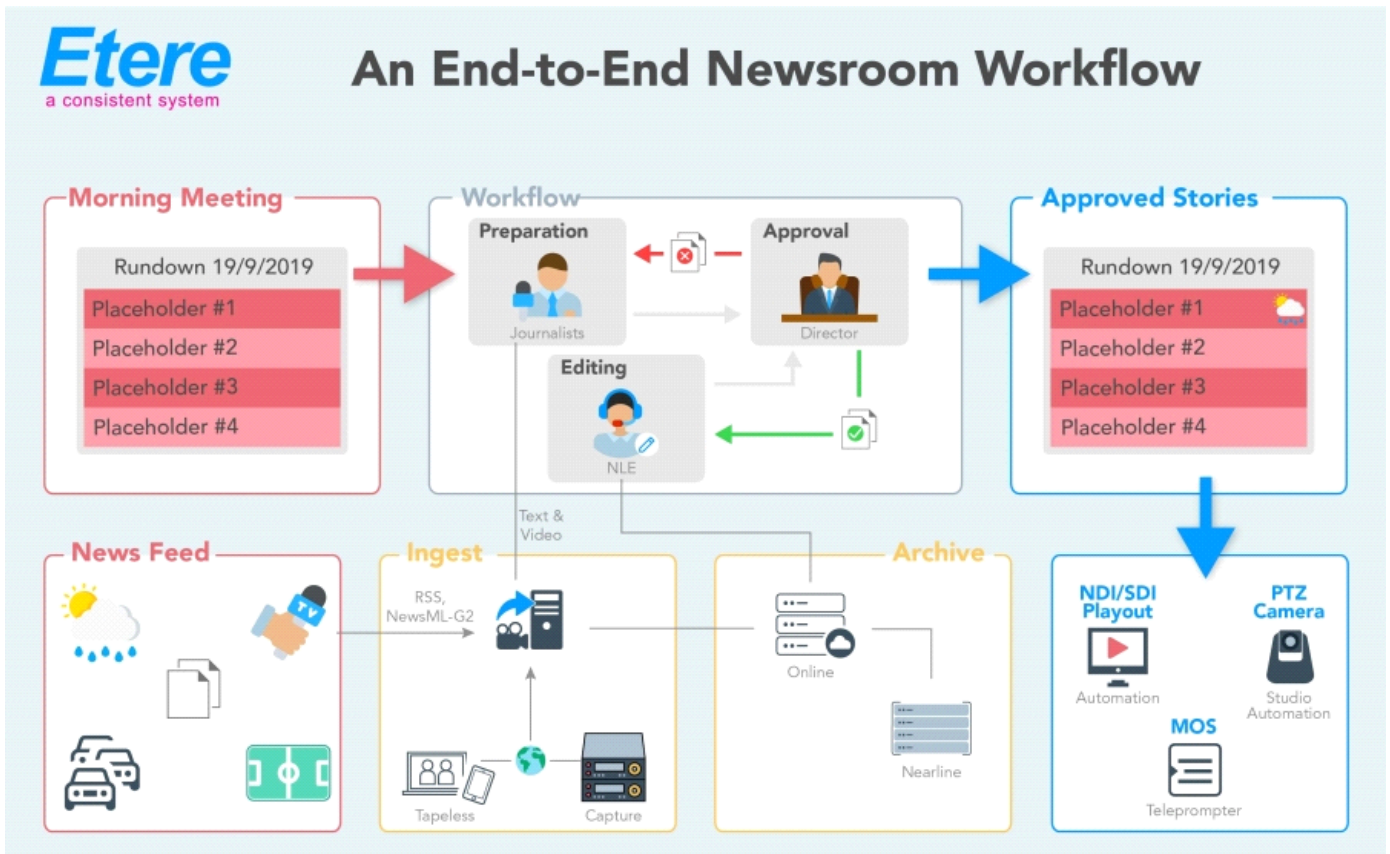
Etere
a consistent system

An End-to-End Newsroom Workflow

Morning Meeting

Rundown 19/9/2019
Placeholder #1
Placeholder #2
Placeholder #3
Placeholder #4

Workflow

Preparation
Journalists

Approval
Director

Editing
NLE

Approved Stories

Rundown 19/9/2019
Placeholder #1
Placeholder #2
Placeholder #3
Placeholder #4

Text & Video

News Feed

TV

Ingest

RSS, NewsML-G2

Tapeless

Capture

Archive

Online

Nearline

NDI/SDI Playout
Automation

PTZ Camera
Studio Automation

MOS
Teleprompter